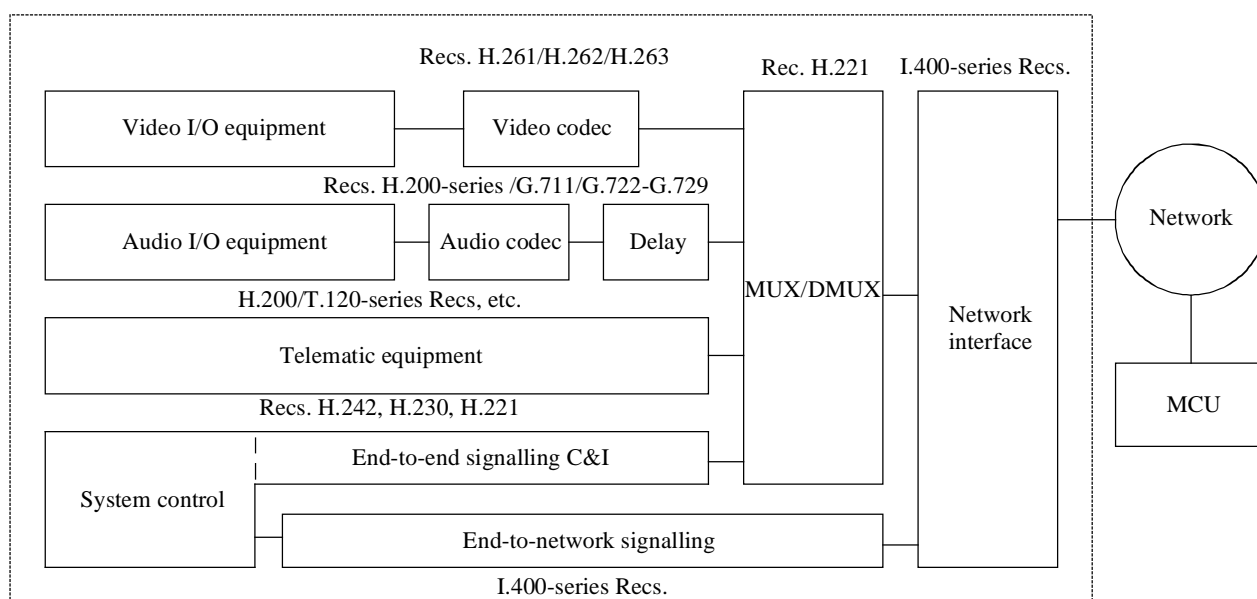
Recs. H.261/H.262/H.263

Rec. H.221

I.400-series Recs.

Video I/O equipment

Video codec

Recs. H.200-series /G.711/G.722-G.729

Audio I/O equipment

Audio codec

Delay

Network

MUX/DMUX

H.200/T.120-series Recs, etc.

Network interface

Telematic equipment

Recs. H.242, H.230, H.221

MCU

End-to-end signalling C&I

System control

End-to-network signalling

I.400-series Recs.